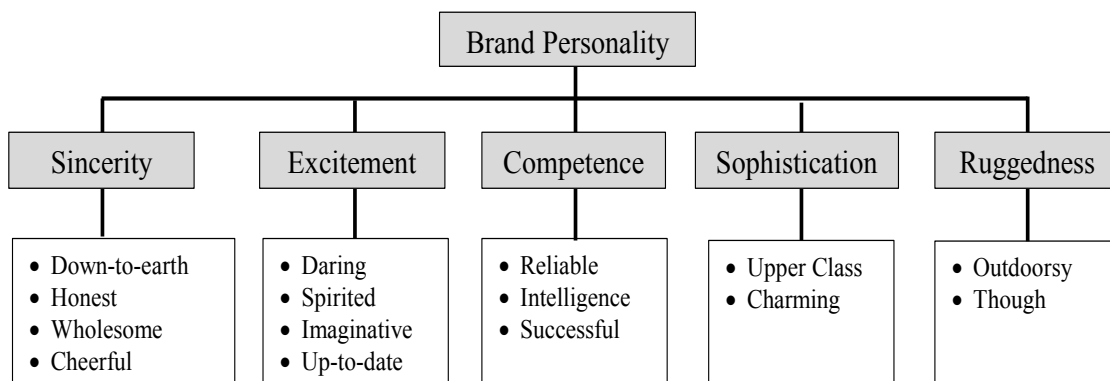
Brand Personality

Sincerity
- Down-to-earth
- Honest
- Wholesome
- Cheerful

Excitement
- Daring
- Spirited
- Imaginative
- Up-to-date

Competence
- Reliable
- Intelligence
- Successful

Sophistication
- Upper Class
- Charming

Ruggedness
- Outdoorsy
- Though